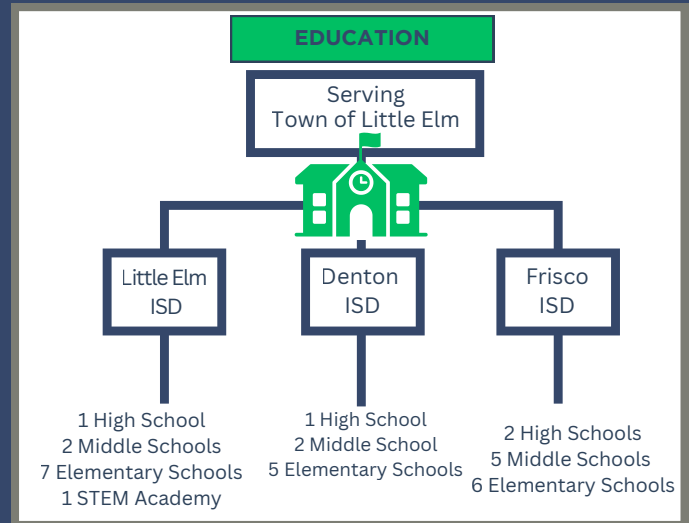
EDUCATION

Serving
Town of Little Elm

Little Elm ISD

1 High School
2 Middle Schools
7 Elementary Schools
1 STEM Academy

Denton ISD

1 High School
2 Middle School
5 Elementary Schools

Frisco ISD

2 High Schools
5 Middle Schools
6 Elementary Schools